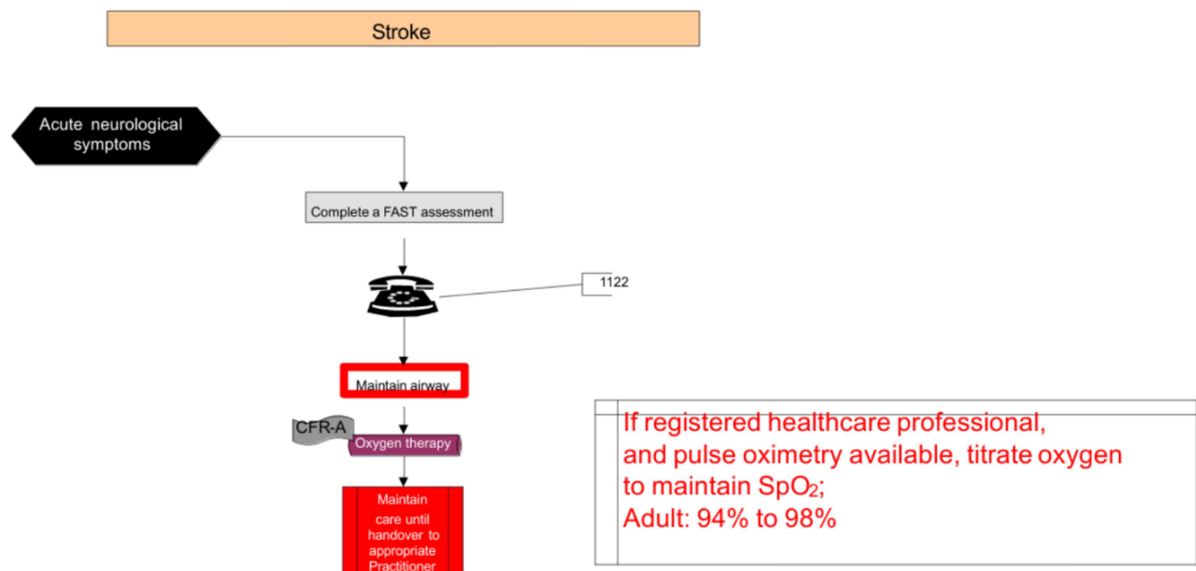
Stroke

Acute neurological symptoms

Complete a FAST assessment

1122

Maintain airway

CFR-A

Oxygen therapy

Maintain care until handover to appropriate Practitioner

If registered healthcare professional, and pulse oximetry available, titrate oxygen to maintain $SpO_2$;
Adult: 94% to 98%